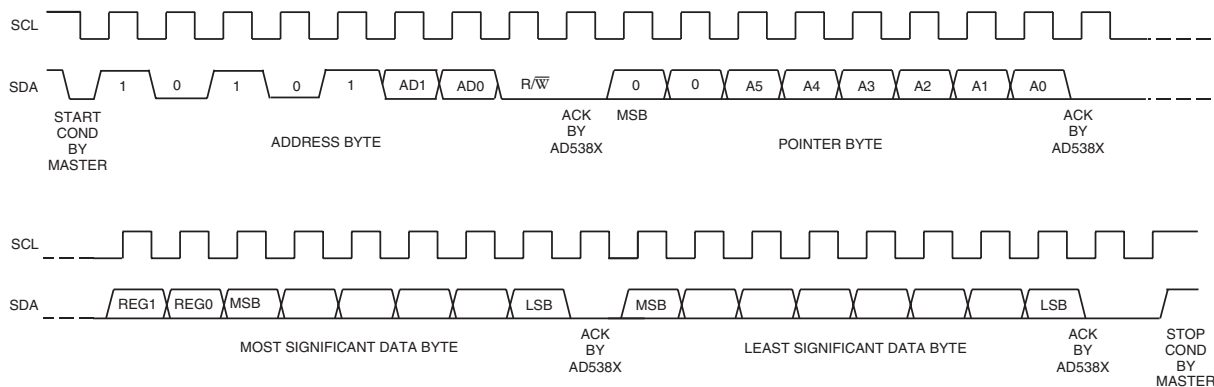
SCL

SDA

1 0 1 0 1 AD1 AD0 R/$\overline{W}$

0 0 A5 A4 A3 A2 A1 A0

START COND BY MASTER

ADDRESS BYTE

ACK BY AD538X

MSB

POINTER BYTE

ACK BY AD538X

SCL

SDA

REG1 REG0 MSB LSB

MSB LSB

MOST SIGNIFICANT DATA BYTE

ACK BY AD538X

LEAST SIGNIFICANT DATA BYTE

ACK BY AD538X

STOP COND BY MASTER